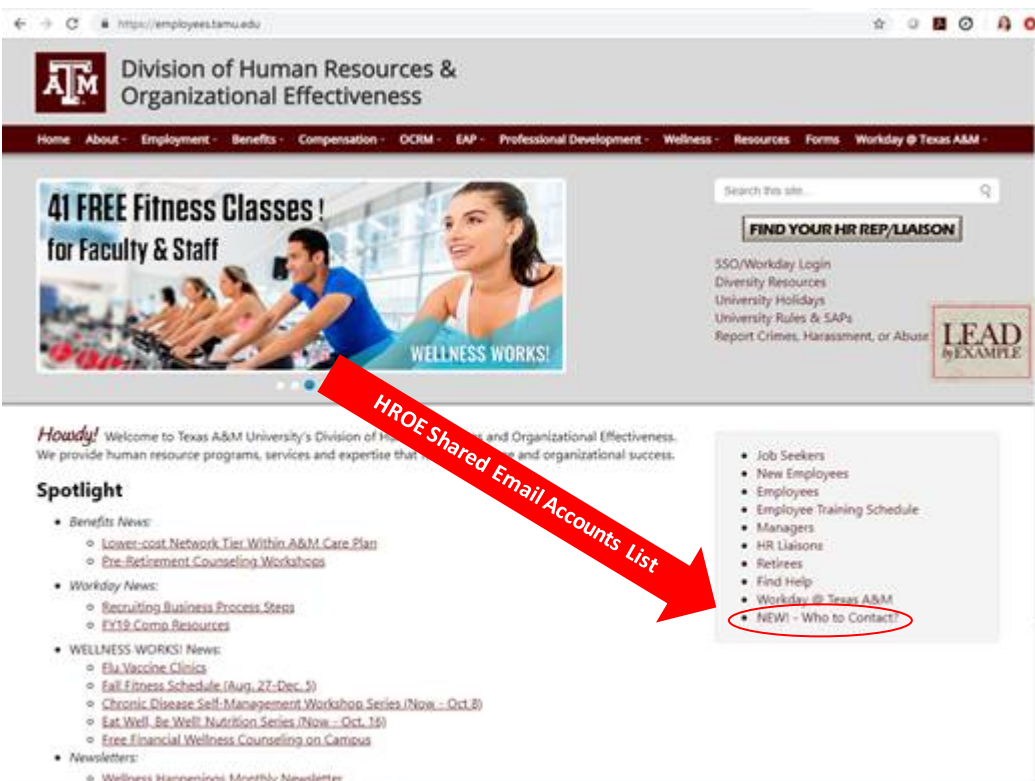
https://employees.tamu.edu

ATM

Division of Human Resources & Organizational Effectiveness

Home About Employment Benefits Compensation OCRM EAP Professional Development Wellness Resources Forms Workday @ Texas A&M

41 FREE Fitness Classes! for Faculty & Staff

WELLNESS WORKS!

Search this site...

FIND YOUR HR REP/LIAISON

SSO/Workday Login
Diversity Resources
University Holidays
University Rules & SAPs
Report Crimes, Harassment, or Abuse

LEAD by EXAMPLE

HROE Shared Email Accounts List

Howdy! Welcome to Texas A&M University's Division of H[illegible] and Organizational Effectiveness. We provide human resource programs, services and expertise that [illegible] and organizational success.

Spotlight

- Benefits News:
  - Lower-cost Network Tier Within A&M Care Plan
  - Pre-Retirement Counseling Workshops
- Workday News:
  - Recruiting Business Process Steps
  - FY19 Comp Resources
- WELLNESS WORKS! News:
  - Flu Vaccine Clinics
  - Fall Fitness Schedule (Aug. 27-Dec. 5)
  - Chronic Disease Self-Management Workshop Series (Now - Oct 8)
  - Eat Well, Be Well! Nutrition Series (Now - Oct. 16)
  - Free Financial Wellness Counseling on Campus
- Newsletters:
  - Wellness Happenings Monthly Newsletter

- Job Seekers
- New Employees
- Employees
- Employee Training Schedule
- Managers
- HR Liaisons
- Retirees
- Find Help
- Workday @ Texas A&M
- NEW! - Who to Contact?